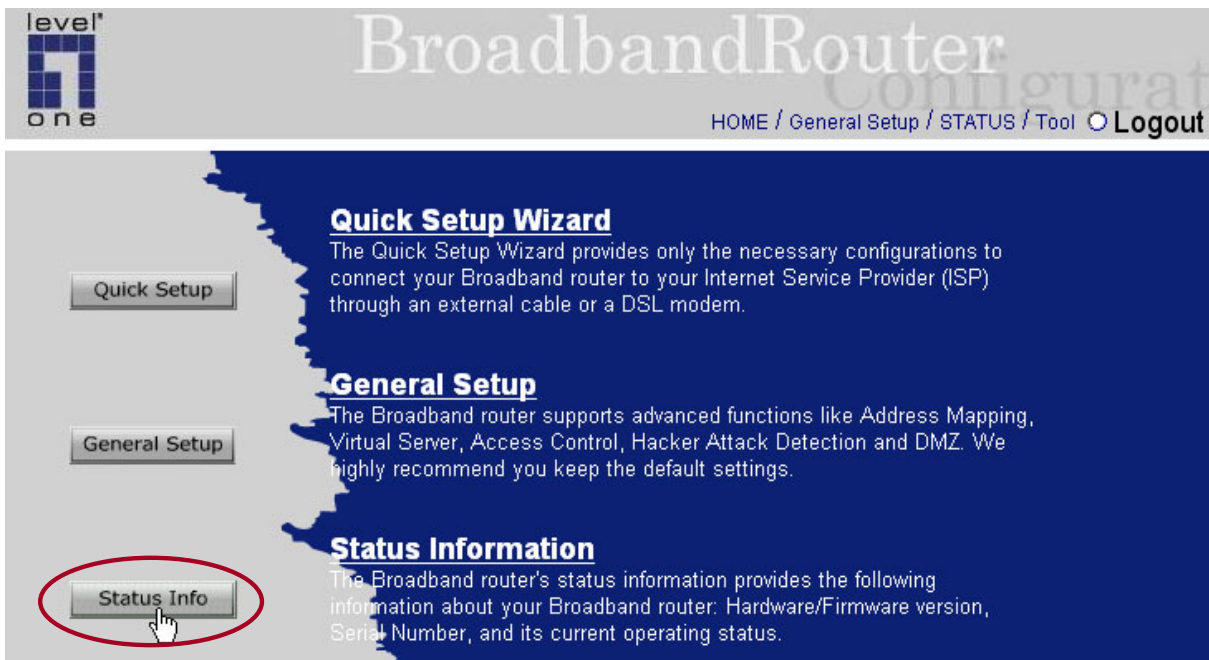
level one

BroadbandRouter
Configurat

HOME / General Setup / STATUS / Tool Logout

Quick Setup

Quick Setup Wizard
The Quick Setup Wizard provides only the necessary configurations to connect your Broadband router to your Internet Service Provider (ISP) through an external cable or a DSL modem.

General Setup

General Setup
The Broadband router supports advanced functions like Address Mapping, Virtual Server, Access Control, Hacker Attack Detection and DMZ. We highly recommend you keep the default settings.

Status Info

Status Information
The Broadband router's status information provides the following information about your Broadband router: Hardware/Firmware version, Serial Number, and its current operating status.